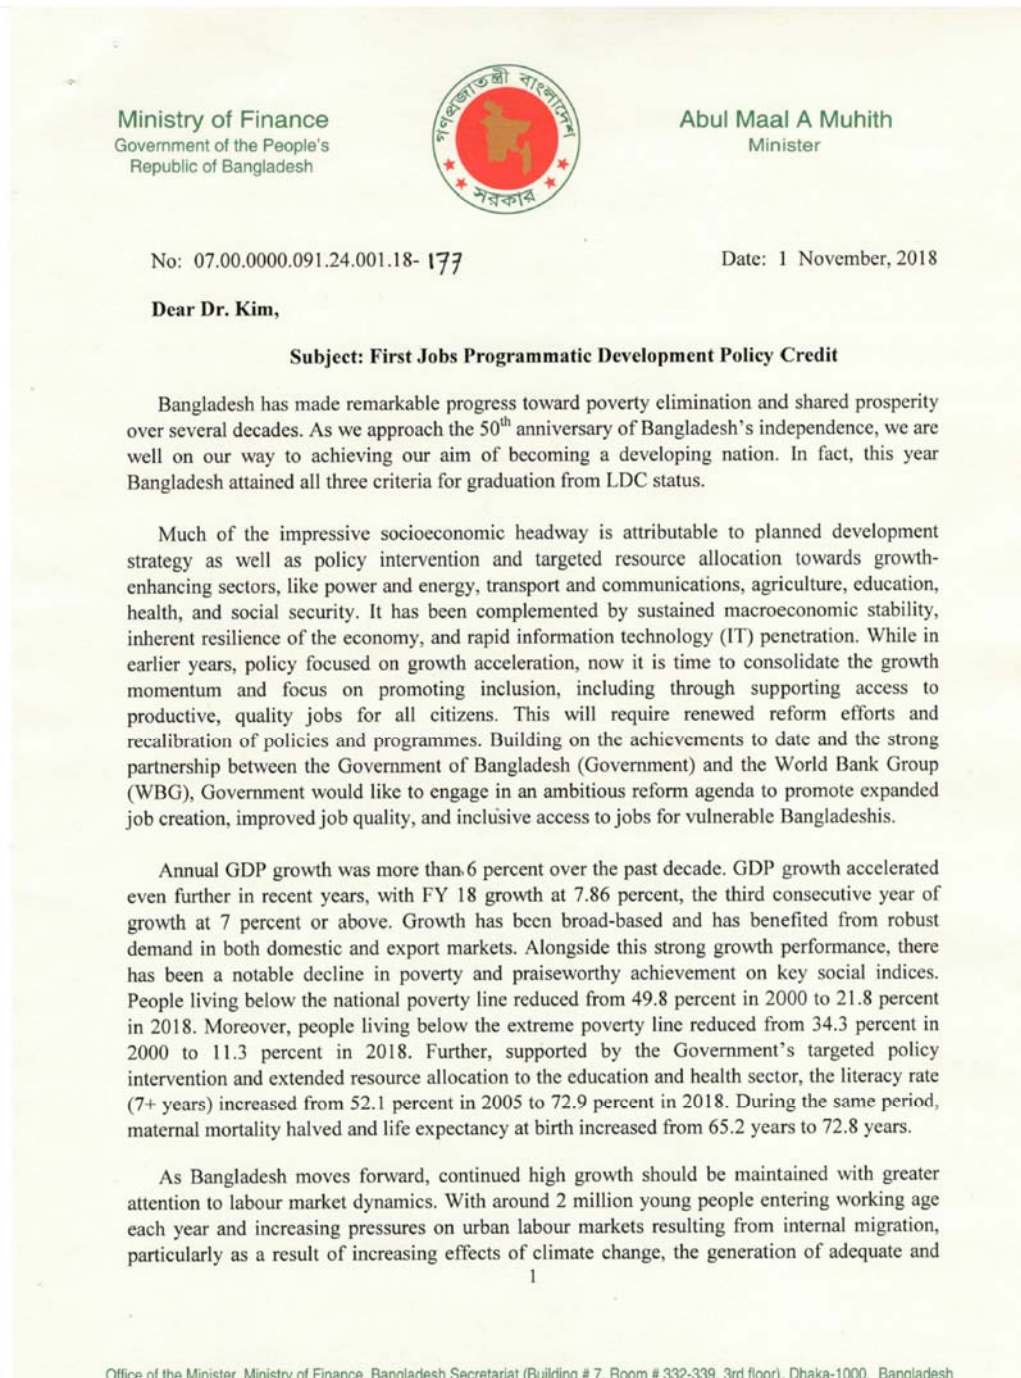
Ministry of Finance
Government of the People's Republic of Bangladesh

গণপ্রজাতন্ত্রী বাংলাদেশ সরকার

Abul Maal A Muhith
Minister

No: 07.00.0000.091.24.001.18- 177

Date: 1 November, 2018

Dear Dr. Kim,

Subject: First Jobs Programmatic Development Policy Credit

Bangladesh has made remarkable progress toward poverty elimination and shared prosperity over several decades. As we approach the $50^{th}$ anniversary of Bangladesh's independence, we are well on our way to achieving our aim of becoming a developing nation. In fact, this year Bangladesh attained all three criteria for graduation from LDC status.

Much of the impressive socioeconomic headway is attributable to planned development strategy as well as policy intervention and targeted resource allocation towards growth-enhancing sectors, like power and energy, transport and communications, agriculture, education, health, and social security. It has been complemented by sustained macroeconomic stability, inherent resilience of the economy, and rapid information technology (IT) penetration. While in earlier years, policy focused on growth acceleration, now it is time to consolidate the growth momentum and focus on promoting inclusion, including through supporting access to productive, quality jobs for all citizens. This will require renewed reform efforts and recalibration of policies and programmes. Building on the achievements to date and the strong partnership between the Government of Bangladesh (Government) and the World Bank Group (WBG), Government would like to engage in an ambitious reform agenda to promote expanded job creation, improved job quality, and inclusive access to jobs for vulnerable Bangladeshis.

Annual GDP growth was more than 6 percent over the past decade. GDP growth accelerated even further in recent years, with FY 18 growth at 7.86 percent, the third consecutive year of growth at 7 percent or above. Growth has been broad-based and has benefited from robust demand in both domestic and export markets. Alongside this strong growth performance, there has been a notable decline in poverty and praiseworthy achievement on key social indices. People living below the national poverty line reduced from 49.8 percent in 2000 to 21.8 percent in 2018. Moreover, people living below the extreme poverty line reduced from 34.3 percent in 2000 to 11.3 percent in 2018. Further, supported by the Government's targeted policy intervention and extended resource allocation to the education and health sector, the literacy rate (7+ years) increased from 52.1 percent in 2005 to 72.9 percent in 2018. During the same period, maternal mortality halved and life expectancy at birth increased from 65.2 years to 72.8 years.

As Bangladesh moves forward, continued high growth should be maintained with greater attention to labour market dynamics. With around 2 million young people entering working age each year and increasing pressures on urban labour markets resulting from internal migration, particularly as a result of increasing effects of climate change, the generation of adequate and

1

Office of the Minister, Ministry of Finance, Bangladesh Secretariat (Building # 7, Room # 332-339, 3rd floor), Dhaka-1000, Bangladesh